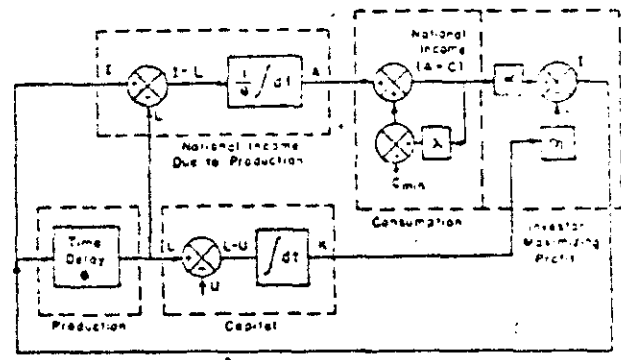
I

I - L

$\frac{1}{\epsilon}\int dt$

A

L

National Income Due to Production

National Income (A + C)

λ

Cmin

Consumption

α

I

n

Investor Maximizing Profit

Time Delay θ

Production

L

L - U

∫dt

K

U

Capital